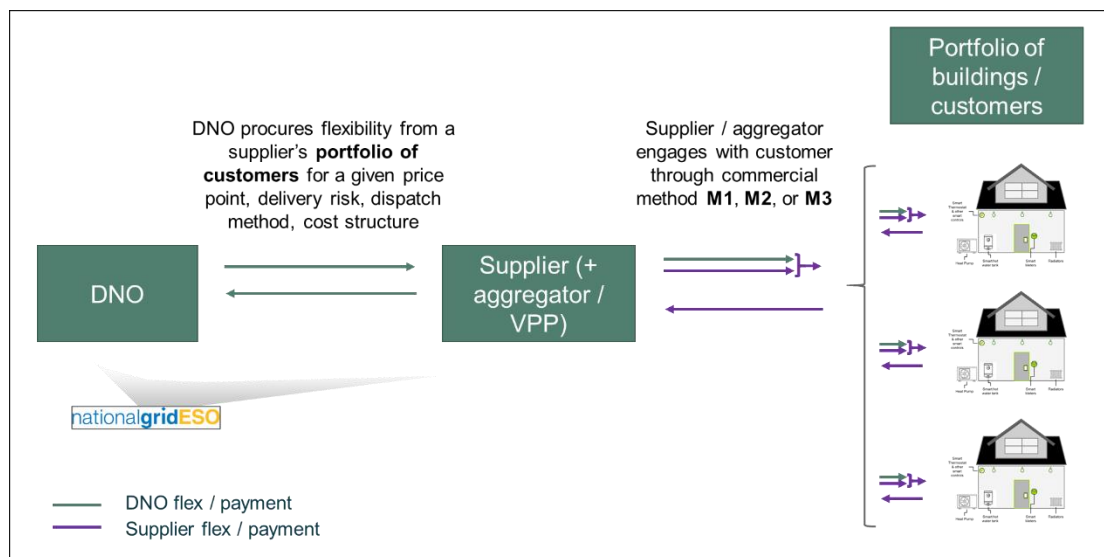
Portfolio of buildings / customers

DNO procures flexibility from a supplier's **portfolio of customers** for a given price point, delivery risk, dispatch method, cost structure

Supplier / aggregator engages with customer through commercial method **M1**, **M2**, or **M3**

DNO

Supplier (+ aggregator / VPP)

Smart Thermostat & other smart controls

Heat Pump

Smart/hot water tank

Smart Meters

Radiators

Smart Thermostat & other smart controls

Heat Pump

Smart/hot water tank

Smart Meters

Radiators

Smart Thermostat & other smart controls

Heat Pump

Smart/hot water tank

Smart Meters

Radiators

nationalgridESO

DNO flex / payment

Supplier flex / payment